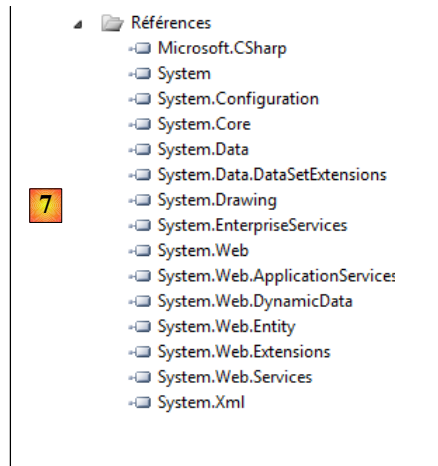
Références

Microsoft.CSharp
System
System.Configuration
System.Core
System.Data
System.Data.DataSetExtensions
System.Drawing
System.EnterpriseServices
System.Web
System.Web.ApplicationServices
System.Web.DynamicData
System.Web.Entity
System.Web.Extensions
System.Web.Services
System.Xml

7